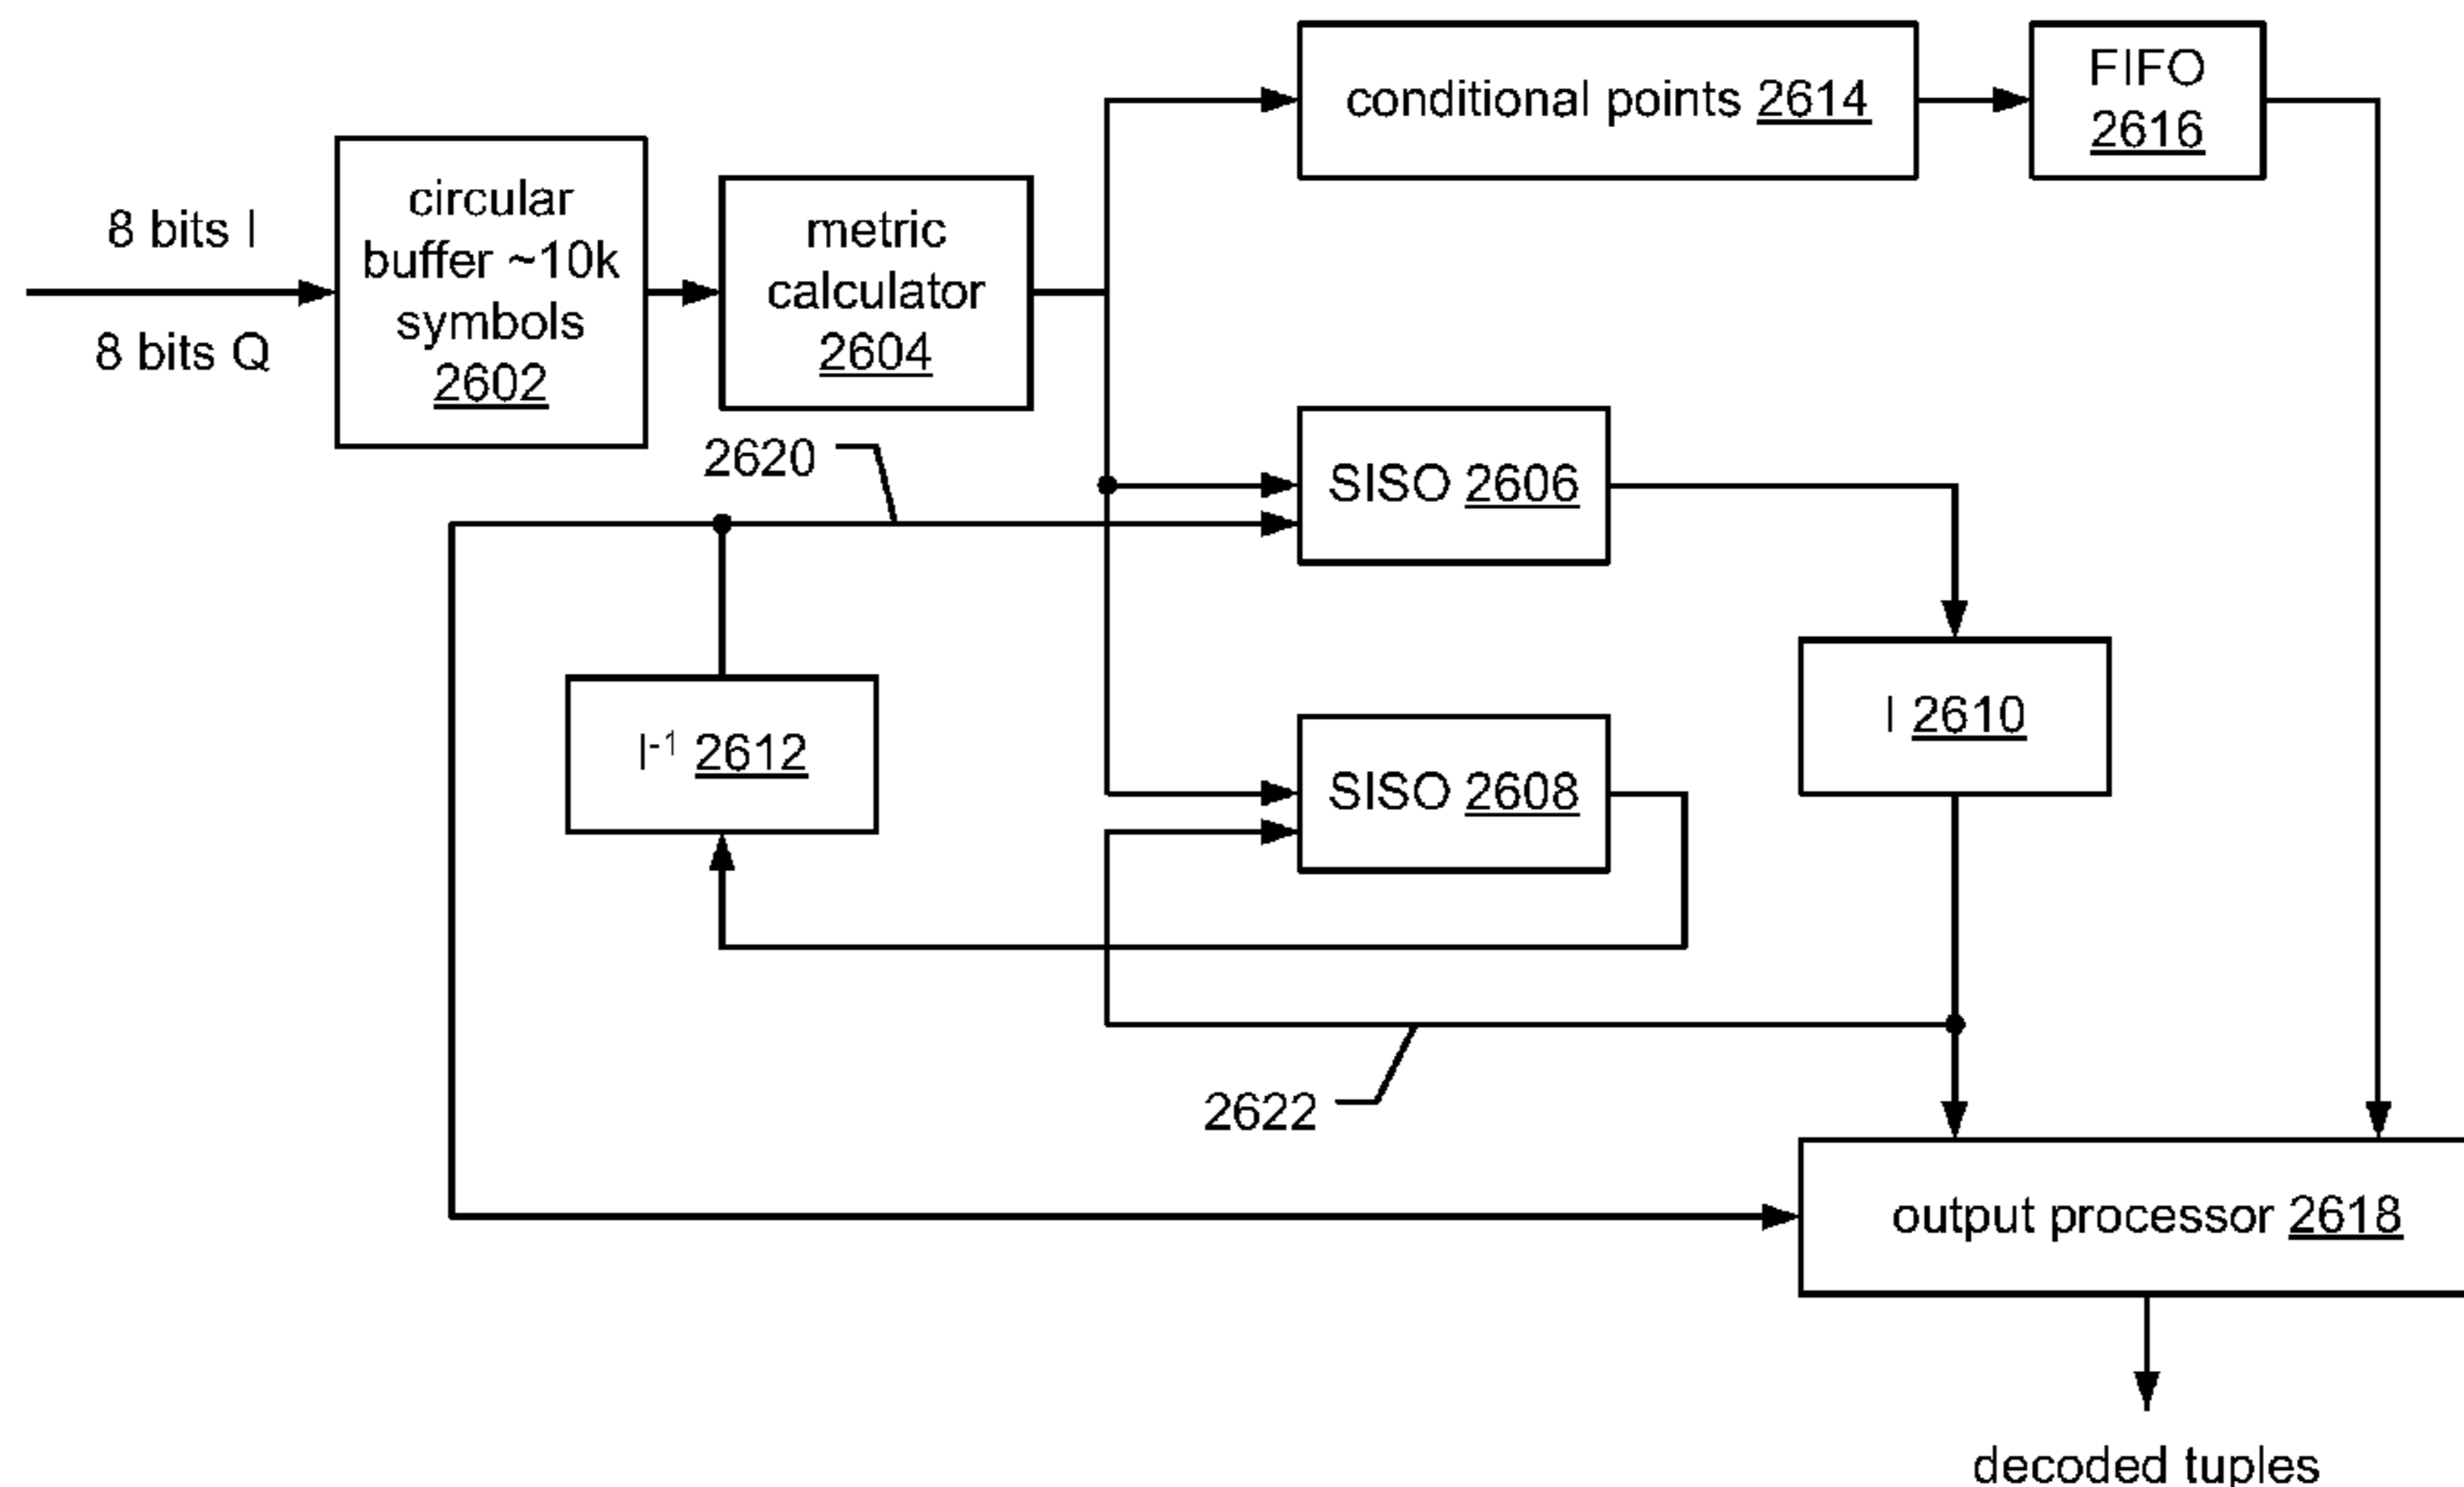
8 bits I

8 bits Q

circular buffer ~10k symbols 2602

metric calculator 2604

conditional points 2614

FIFO 2616

2620

SISO 2606

I 2610

$I^{-1}$ 2612

SISO 2608

2622

output processor 2618

decoded tuples